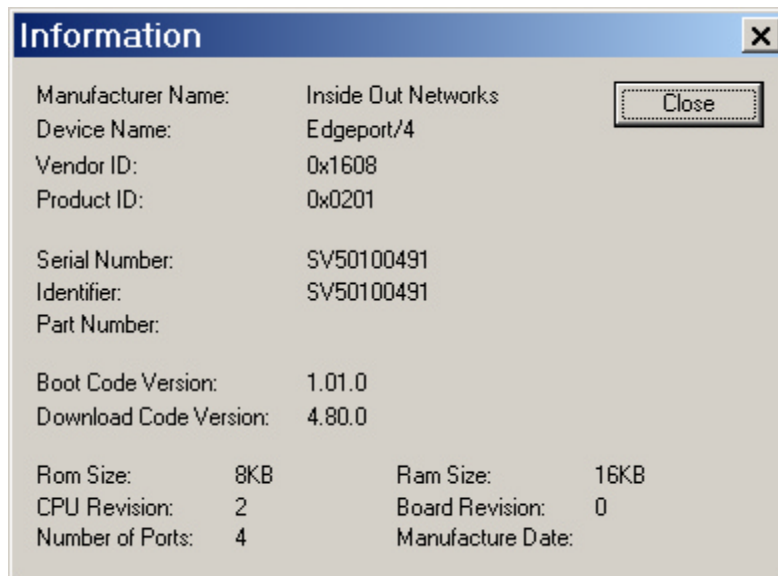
Information

×

Manufacturer Name: Inside Out Networks
Device Name: Edgeport/4
Vendor ID: 0x1608
Product ID: 0x0201

Close

Serial Number: SV50100491
Identifier: SV50100491
Part Number:

Boot Code Version: 1.01.0
Download Code Version: 4.80.0

Rom Size: 8KB
CPU Revision: 2
Number of Ports: 4

Ram Size: 16KB
Board Revision: 0
Manufacture Date: